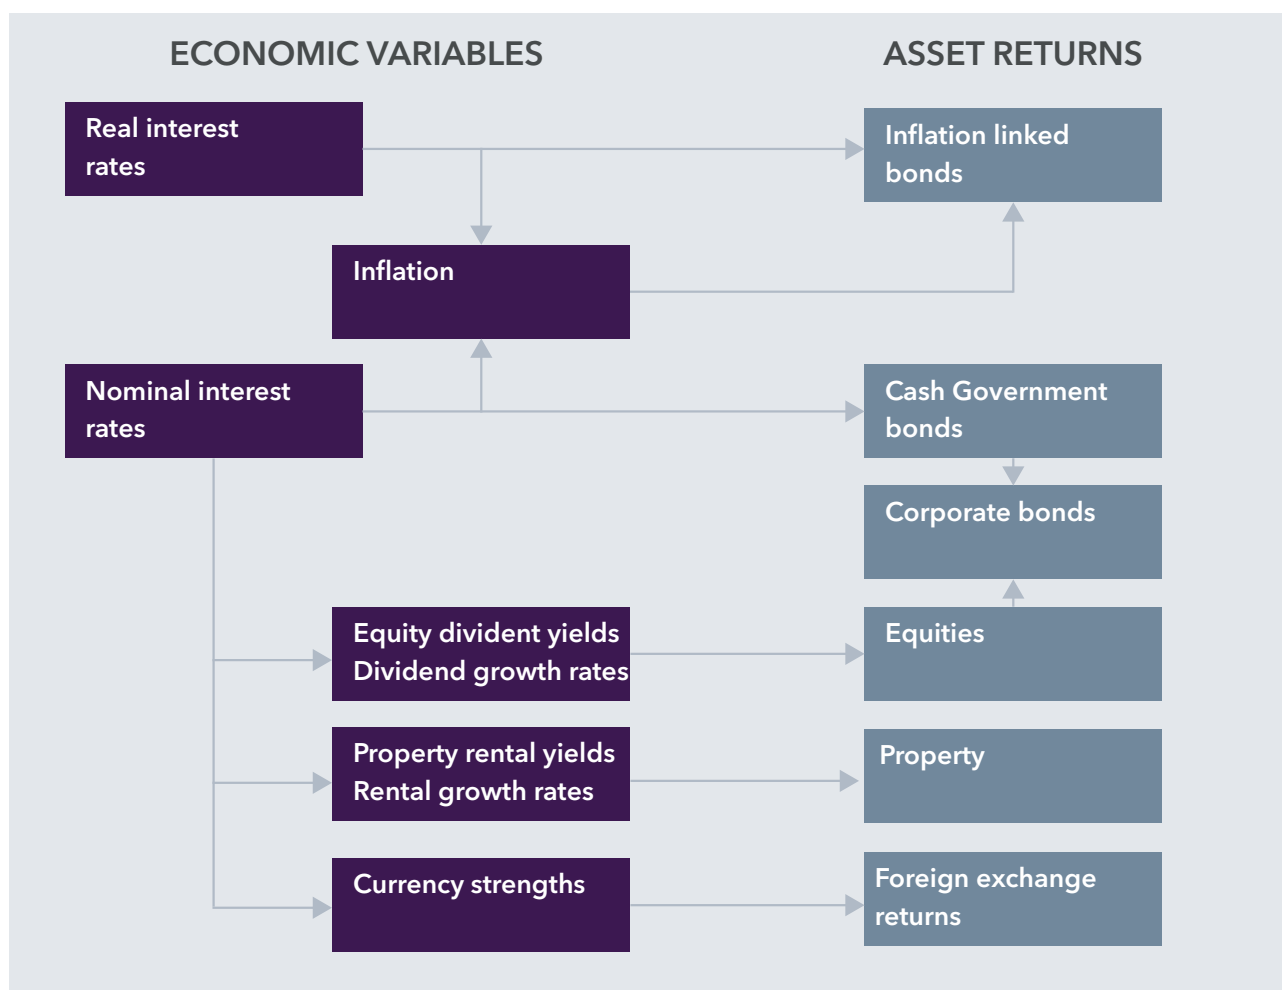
ECONOMIC VARIABLES

ASSET RETURNS

Real interest rates

Inflation linked bonds

Inflation

Nominal interest rates

Cash Government bonds

Corporate bonds

Equity divident yields
Dividend growth rates

Equities

Property rental yields
Rental growth rates

Property

Currency strengths

Foreign exchange returns